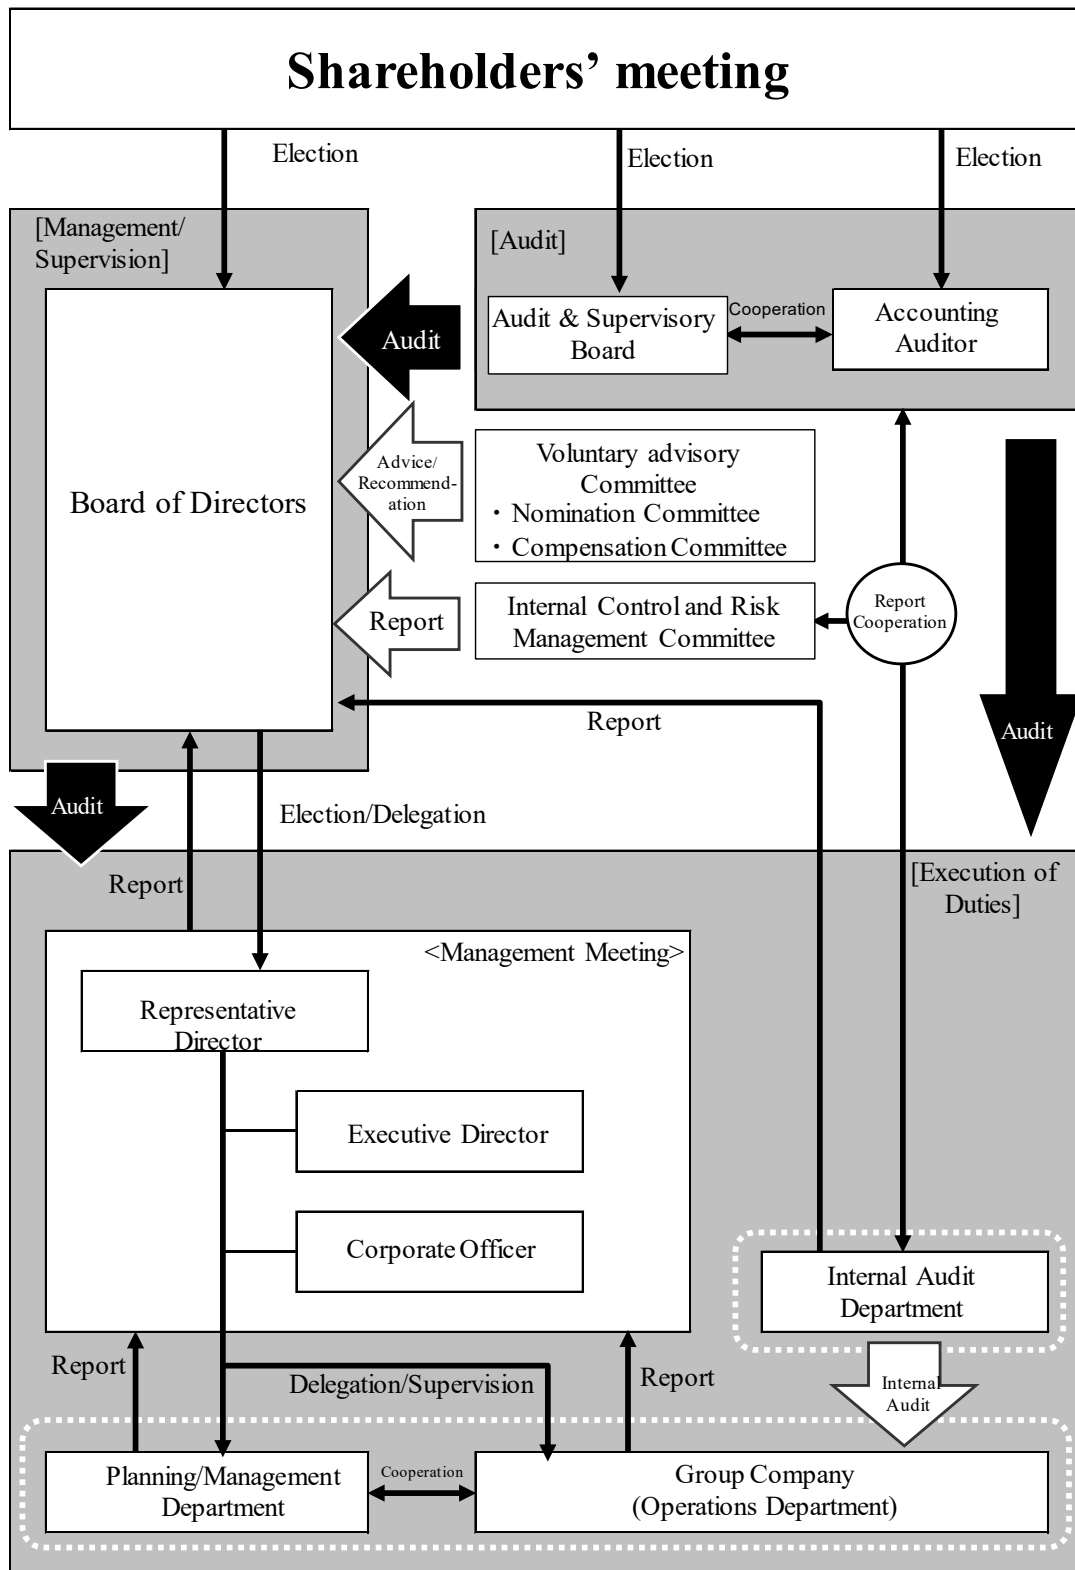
Shareholders' meeting

Election

Election

Election

[Management/ Supervision]

[Audit]

Audit & Supervisory Board

Cooperation

Accounting Auditor

Audit

Board of Directors

Advice/ Recommendation

Voluntary advisory Committee
・Nomination Committee
・Compensation Committee

Report

Internal Control and Risk Management Committee

Report Cooperation

Report

Audit

Audit

Election/Delegation

Report

[Execution of Duties]

<Management Meeting>

Representative Director

Executive Director

Corporate Officer

Internal Audit Department

Report

Delegation/Supervision

Report

Internal Audit

Planning/Management Department

Cooperation

Group Company (Operations Department)